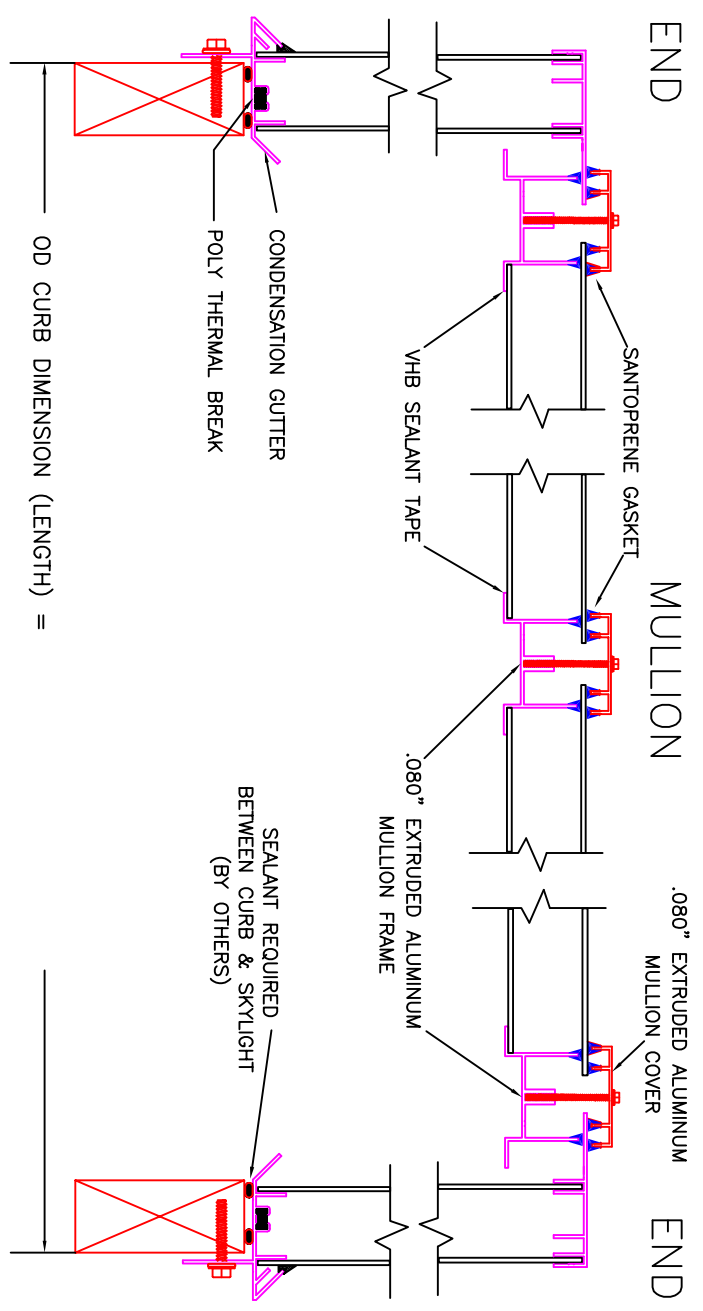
END

MULLION

END

SANTOPRENE GASKET

VHB SEALANT TAPE

CONDENSATION GUTTER

POLY THERMAL BREAK

OD CURB DIMENSION (LENGTH) =

.080" EXTRUDED ALUMINUM MULLION FRAME

.080" EXTRUDED ALUMINUM MULLION COVER

SEALANT REQUIRED BETWEEN CURB & SKYLIGHT (BY OTHERS)